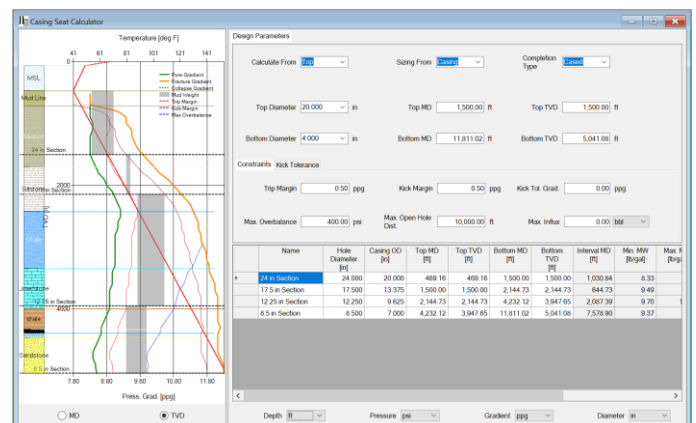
Casing Seat Calculator

Temperature [deg F]

41 61 81 101 121 141

0

MSL

Mud Line

Sediment

24 in Section

Siltstone

2000

17.5 in Section

TVD [ft]

Salt

Limestone

12.25 in Section

4000

shale

Sandstone

8.5 in Section

7.80 8.80 9.80 10.80 11.80

Press. Grad. [ppg]

Pore Gradient
Fracture Gradient
Collapse Gradient
Mud Weight
Trip Margin
Kick Margin
Max Overbalance

MD TVD

Design Parameters

Calculate From Top

Sizing From Casing

Completion Type Cased

Top Diameter 20.000 in

Top MD 1,500.00 ft

Top TVD 1,500.00 ft

Bottom Diameter 4.000 in

Bottom MD 11,811.02 ft

Bottom TVD 5,041.08 ft

Constraints Kick Tolerance

Trip Margin 0.50 ppg

Kick Margin 0.50 ppg

Kick Tol. Grad. 0.00 ppg

Max. Overbalance 400.00 psi

Max. Open Hole Dist. 10,000.00 ft

Max. Influx 0.00 bbl

| Name | Hole Diameter [in] | Casing OD [in] | Top MD [ft] | Top TVD [ft] | Bottom MD [ft] | Bottom TVD [ft] | Interval MD [ft] | Min. MW [lb/gal] | Max. M [lb/gal] |
|---|---|---|---|---|---|---|---|---|---|
| 24 in Section | 24.000 | 20.000 | 469.16 | 469.16 | 1,500.00 | 1,500.00 | 1,030.84 | 8.33 | |
| 17.5 in Section | 17.500 | 13.375 | 1,500.00 | 1,500.00 | 2,144.73 | 2,144.73 | 644.73 | 9.49 | |
| 12.25 in Section | 12.250 | 9.625 | 2,144.73 | 2,144.73 | 4,232.12 | 3,947.65 | 2,087.39 | 9.70 | 1 |
| 8.5 in Section | 8.500 | 7.000 | 4,232.12 | 3,947.65 | 11,811.02 | 5,041.08 | 7,578.90 | 9.37 | |

Depth ft

Pressure psi

Gradient ppg

Diameter in